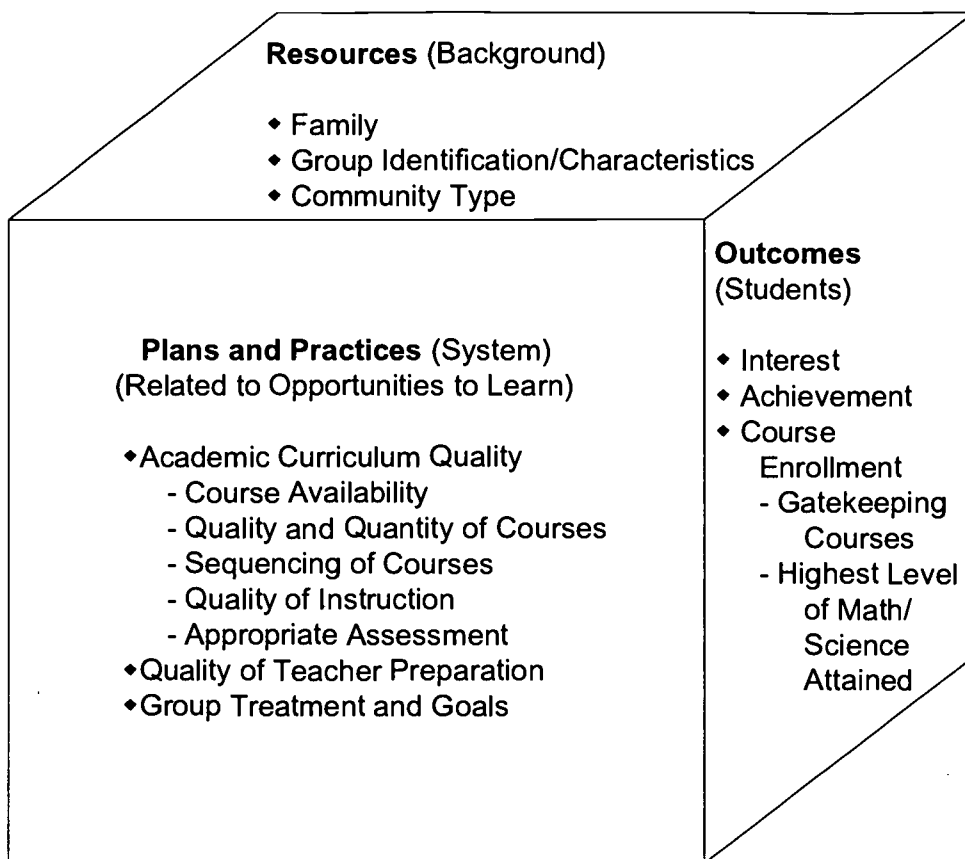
**Resources** (Background)

- Family
- Group Identification/Characteristics
- Community Type

**Plans and Practices** (System)
(Related to Opportunities to Learn)

- Academic Curriculum Quality
  - Course Availability
  - Quality and Quantity of Courses
  - Sequencing of Courses
  - Quality of Instruction
  - Appropriate Assessment
- Quality of Teacher Preparation
- Group Treatment and Goals

**Outcomes**
(Students)

- Interest
- Achievement
- Course Enrollment
  - Gatekeeping Courses
  - Highest Level of Math/ Science Attained